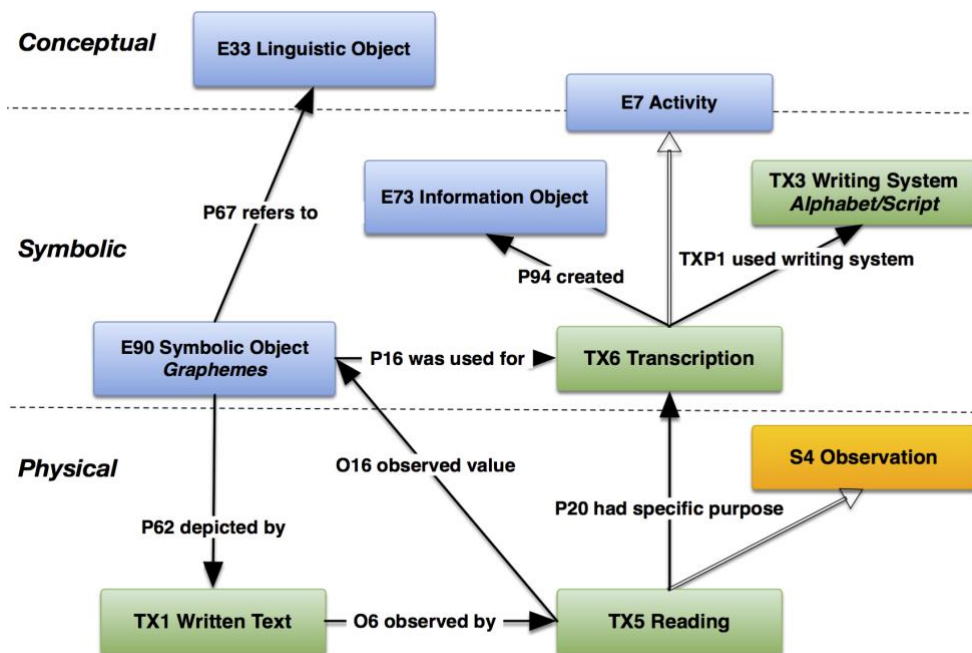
Conceptual

E33 Linguistic Object

E7 Activity

E73 Information Object

TX3 Writing System
Alphabet/Script

P67 refers to

Symbolic

P94 created

TXP1 used writing system

E90 Symbolic Object
Graphemes

P16 was used for

TX6 Transcription

Physical

O16 observed value

S4 Observation

P20 had specific purpose

P62 depicted by

TX1 Written Text

O6 observed by

TX5 Reading